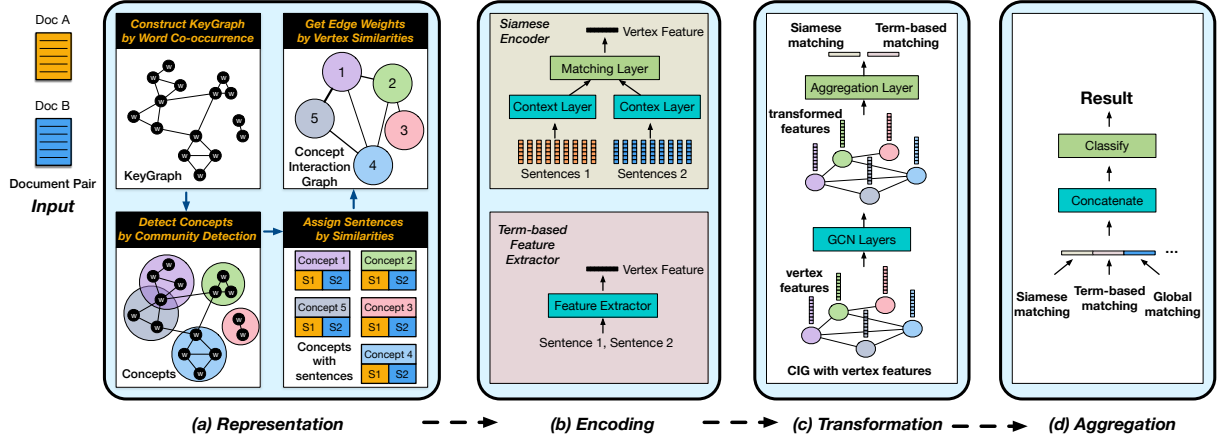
Doc A

Doc B

Document Pair

Input

Construct KeyGraph by Word Co-occurrence

w w w w w w w w w w w w w w w w w

KeyGraph

Get Edge Weights by Vertex Similarities

1 2 3 4 5

Concept Interaction Graph

Detect Concepts by Community Detection

w w w w w w w w w w w

Concepts

Assign Sentences by Similarities

| Concept 1 | | Concept 2 | |
|---|---|---|---|
| S1 | S2 | S1 | S2 |
| Concept 5 | | Concept 3 | |
| S1 | S2 | S1 | S2 |

Concepts with sentences

| Concept 4 | |
|---|---|
| S1 | S2 |

Siamese Encoder

Vertex Feature

Matching Layer

Context Layer

Contex Layer

Sentences 1

Sentences 2

Term-based Feature Extractor

Vertex Feature

Feature Extractor

Sentence 1, Sentence 2

Siamese matching

Term-based matching

Aggregation Layer

transformed features

GCN Layers

vertex features

CIG with vertex features

Result

Classify

Concatenate

...

Siamese matching

Term-based matching

Global matching

(a) Representation

(b) Encoding

(c) Transformation

(d) Aggregation